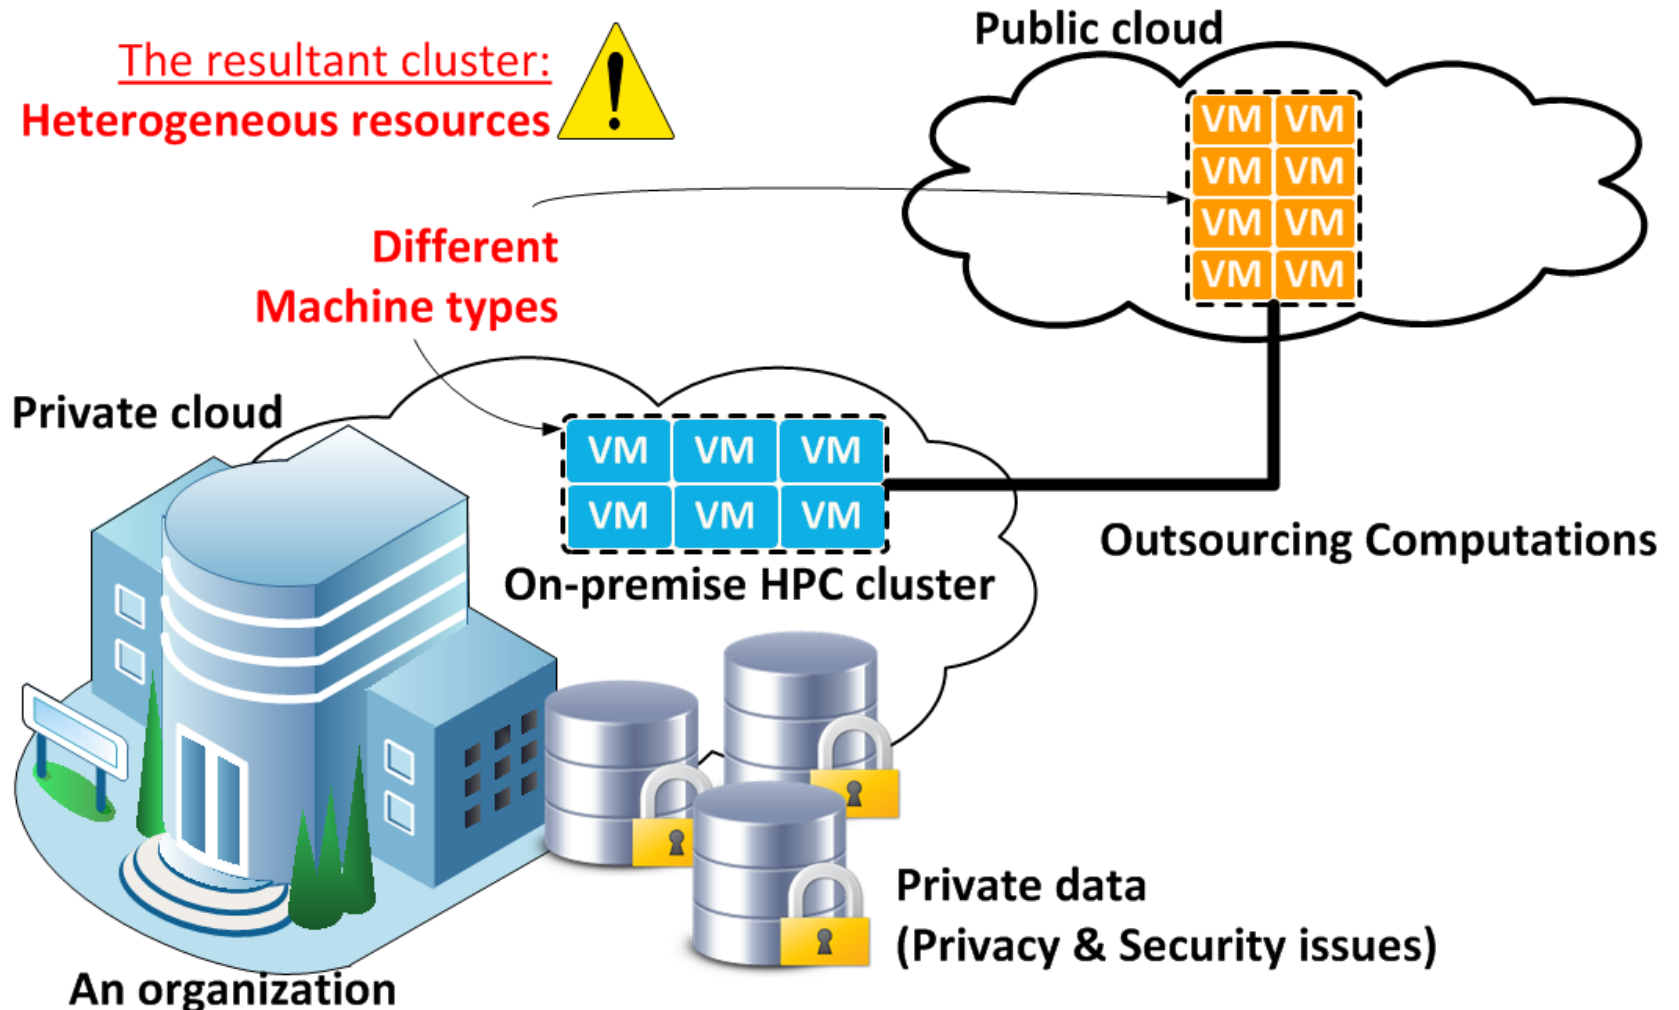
The resultant cluster:
Heterogeneous resources

Public cloud

| VM | VM |
|---|---|
| VM | VM |
| VM | VM |
| VM | VM |

Different
Machine types

Private cloud

| VM | VM | VM |
|---|---|---|
| VM | VM | VM |

On-premise HPC cluster

Outsourcing Computations

Private data
(Privacy & Security issues)

An organization